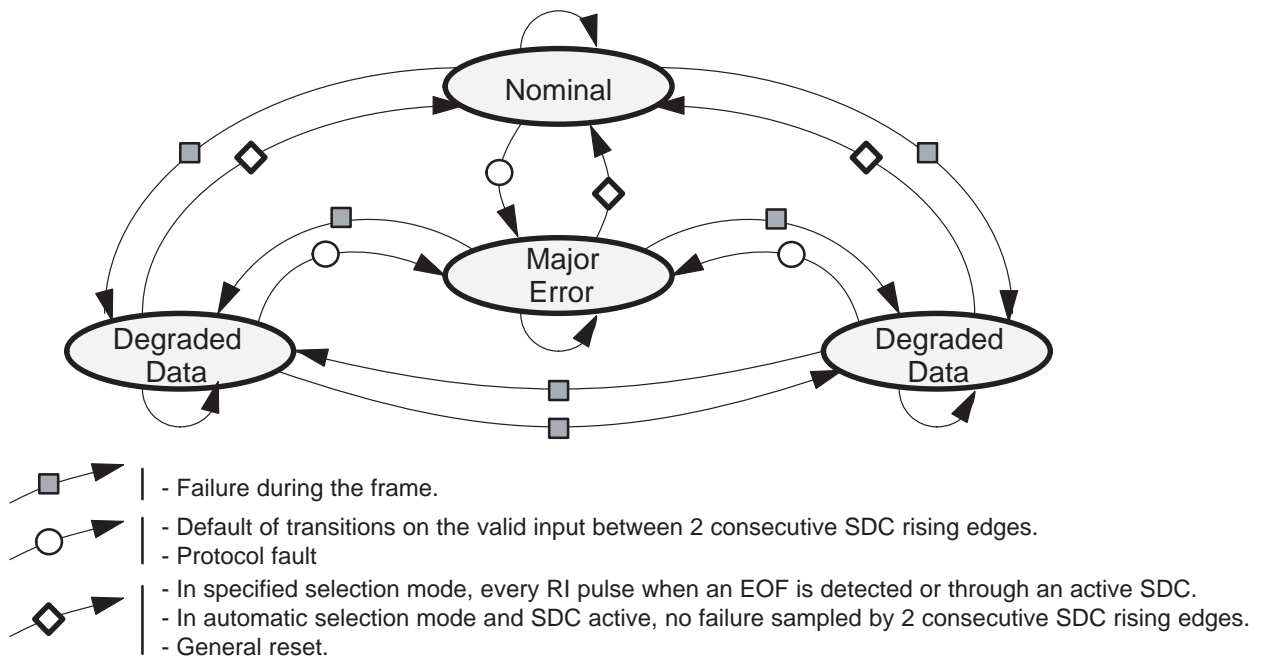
Nominal

Major Error

Degraded Data

Degraded Data

- Failure during the frame.

- Default of transitions on the valid input between 2 consecutive SDC rising edges.
- Protocol fault

- In specified selection mode, every RI pulse when an EOF is detected or through an active SDC.
- In automatic selection mode and SDC active, no failure sampled by 2 consecutive SDC rising edges.
- General reset.